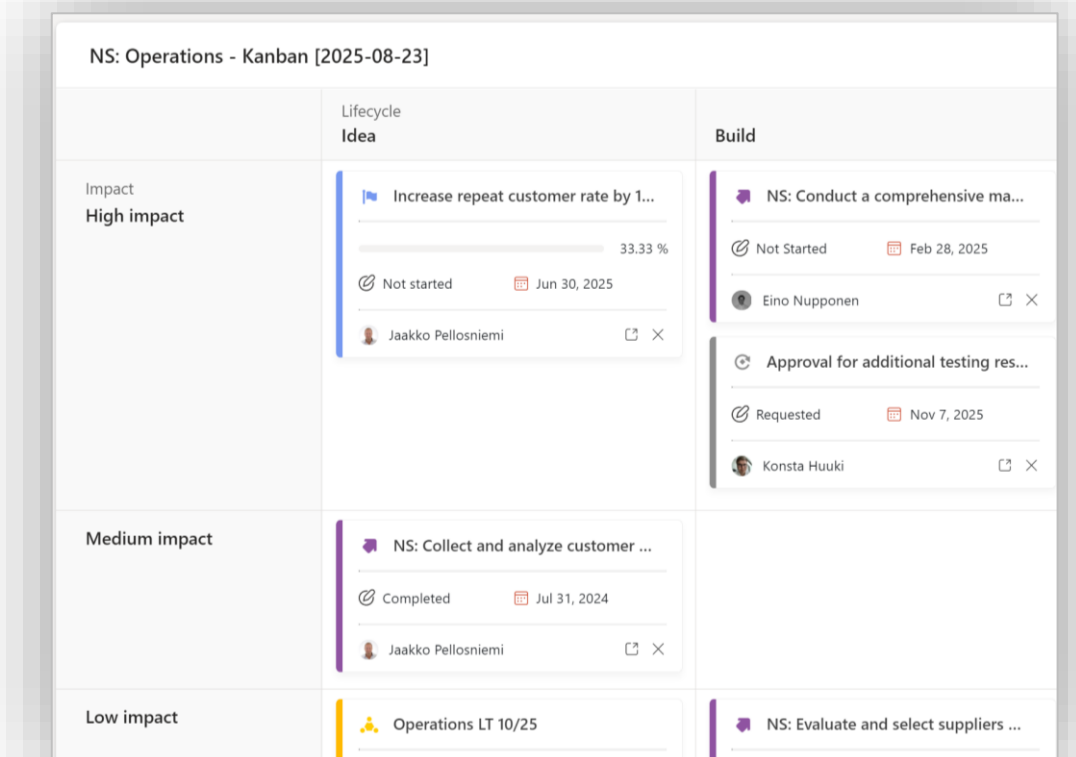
NS: Operations - Kanban [2025-08-23]

| | Lifecycle Idea | Build |
|---|---|---|
| Impact High impact | Increase repeat customer rate by 1... 33.33 % Not started Jun 30, 2025 Jaakko Pellosniemi | NS: Conduct a comprehensive ma... Not Started Feb 28, 2025 Eino Nupponen; Approval for additional testing res... Requested Nov 7, 2025 Konsta Huuki |
| Medium impact | NS: Collect and analyze customer ... Completed Jul 31, 2024 Jaakko Pellosniemi | |
| Low impact | Operations LT 10/25 | NS: Evaluate and select suppliers ... |